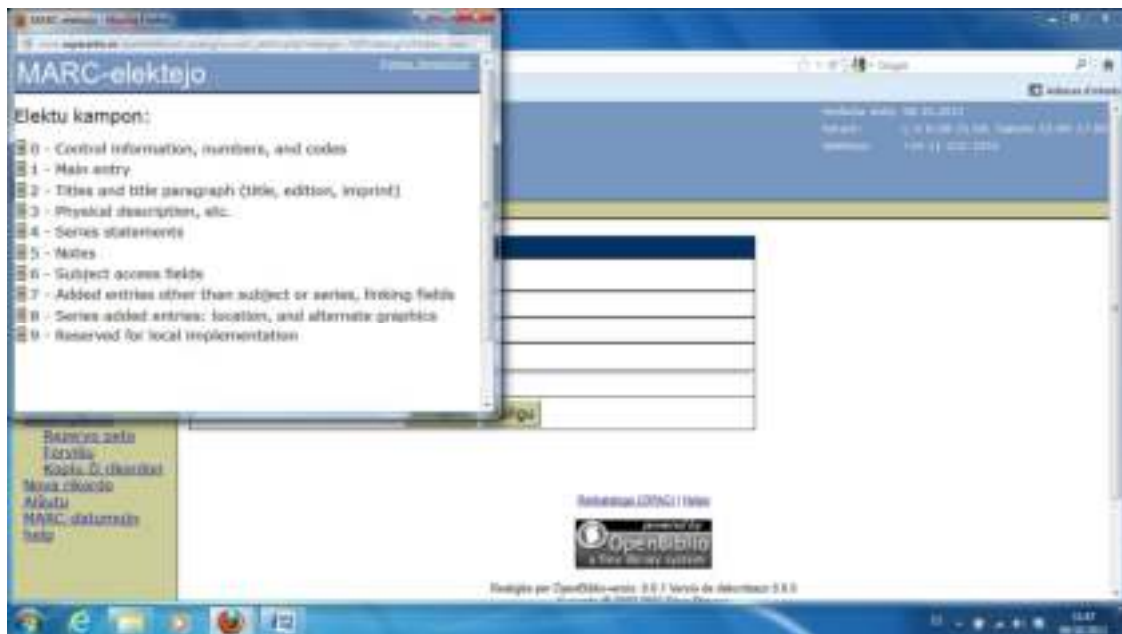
MARC-elektejo

Elektu kampon:

0 - Control information, numbers, and codes
1 - Main entry
2 - Titles and title paragraph (title, edition, imprint)
3 - Physical description, etc.
4 - Series statements
5 - Notes
6 - Subject access fields
7 - Added entries other than subject or series, linking fields
8 - Series added entries: location, and alternate graphics
9 - Reserved for local implementation

Rezervo pado
Forviŝu
Kopiu D rikordon
Nova rikordo
Aldonu
MARC-datumoj
helo

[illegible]gu

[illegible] (OPAC) | Helpo

powered by
OpenBiblio
a free library system

Realigita per OpenBiblio-versio: 0.0.7 Versio de datumbazo 0.0.0